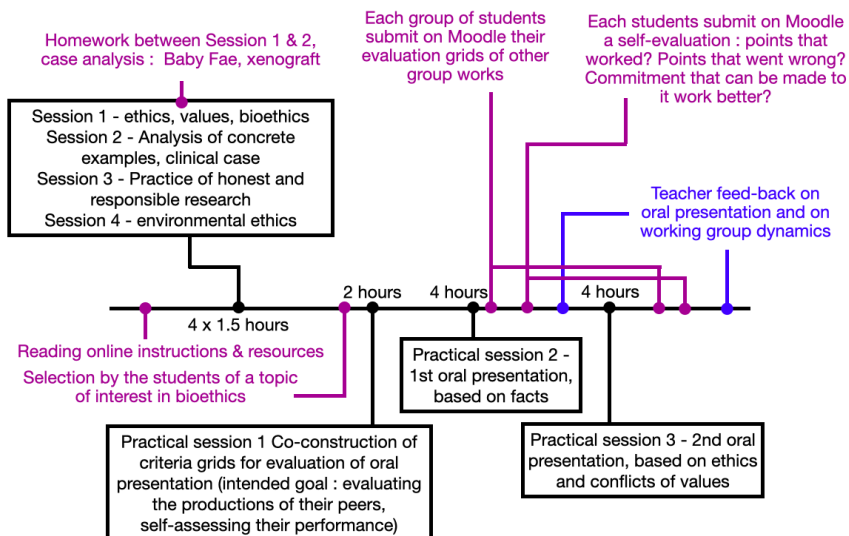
Homework between Session 1 & 2, case analysis : Baby Fae, xenograft

Each group of students submit on Moodle their evaluation grids of other group works

Each students submit on Moodle a self-evaluation : points that worked? Points that went wrong? Commitment that can be made to it work better?

Session 1 - ethics, values, bioethics
Session 2 - Analysis of concrete examples, clinical case
Session 3 - Practice of honest and responsible research
Session 4 - environmental ethics

Teacher feed-back on oral presentation and on working group dynamics

2 hours

4 hours

4 hours

4 x 1.5 hours

Reading online instructions & resources

Selection by the students of a topic of interest in bioethics

Practical session 2 - 1st oral presentation, based on facts

Practical session 1 Co-construction of criteria grids for evaluation of oral presentation (intended goal : evaluating the productions of their peers, self-assessing their performance)

Practical session 3 - 2nd oral presentation, based on ethics and conflicts of values